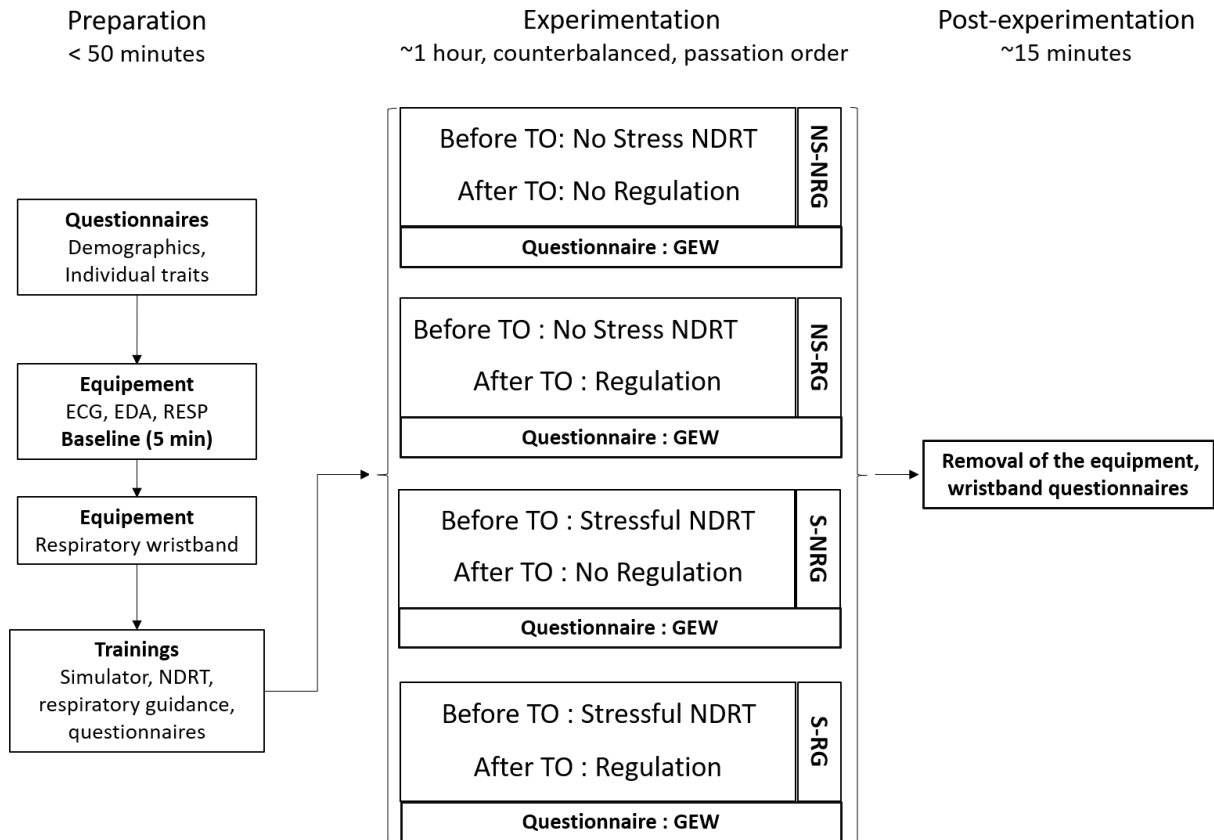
Preparation
< 50 minutes

Experimentation
~1 hour, counterbalanced, passation order

Post-experimentation
~15 minutes

**Questionnaires**
Demographics, Individual traits

**Equipement**
ECG, EDA, RESP
**Baseline (5 min)**

**Equipement**
Respiratory wristband

**Trainings**
Simulator, NDRT, respiratory guidance, questionnaires

Before TO: No Stress NDRT
After TO: No Regulation
NS-NRG
**Questionnaire : GEW**

Before TO : No Stress NDRT
After TO : Regulation
NS-RG
**Questionnaire : GEW**

Before TO : Stressful NDRT
After TO : No Regulation
S-NRG
**Questionnaire : GEW**

Before TO : Stressful NDRT
After TO : Regulation
S-RG
**Questionnaire : GEW**

**Removal of the equipment, wristband questionnaires**